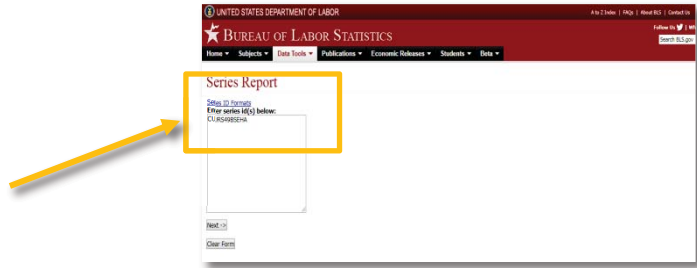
UNITED STATES DEPARTMENT OF LABOR

A to Z Index | FAQs | About BLS | Contact Us

Follow Us | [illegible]

BUREAU OF LABOR STATISTICS

Search BLS.gov

Home ▾ Subjects ▾ Data Tools ▾ Publications ▾ Economic Releases ▾ Students ▾ Beta ▾

Series Report

Series ID Formats
Enter series Id(s) below:
CUURS49BSEHA

Next ->

Clear Form